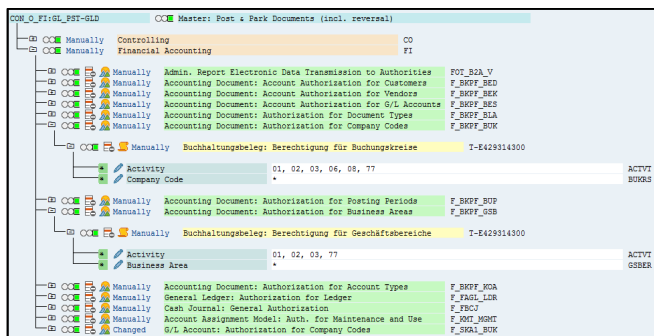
CON_O_FI:GL_PST-GLD | Master: Post & Park Documents (incl. reversal)

Manually | Controlling | CO
Manually | Financial Accounting | FI

Manually | Admin. Report Electronic Data Transmission to Authorities | FOT_B2A_V
Manually | Accounting Document: Account Authorization for Customers | F_BKPF_BED
Manually | Accounting Document: Account Authorization for Vendors | F_BKPF_BEK
Manually | Accounting Document: Account Authorization for G/L Accounts | F_BKPF_BES
Manually | Accounting Document: Authorization for Document Types | F_BKPF_BLA
Manually | Accounting Document: Authorization for Company Codes | F_BKPF_BUK

Manually | Buchhaltungsbeleg: Berechtigung für Buchungskreise | T-E429314300

* | Activity | 01, 02, 03, 06, 08, 77 | ACTVT
* | Company Code | * | BUKRS

Manually | Accounting Document: Authorization for Posting Periods | F_BKPF_BUP
Manually | Accounting Document: Authorization for Business Areas | F_BKPF_GSB

Manually | Buchhaltungsbeleg: Berechtigung für Geschäftsbereiche | T-E429314300

* | Activity | 01, 02, 03, 77 | ACTVT
* | Business Area | * | GSBER

Manually | Accounting Document: Authorization for Account Types | F_BKPF_KOA
Manually | General Ledger: Authorization for Ledger | F_FAGL_LDR
Manually | Cash Journal: General Authorization | F_FBCJ
Manually | Account Assignment Model: Auth. for Maintenance and Use | F_KMT_MGMT
Changed | G/L Account: Authorization for Company Codes | F_SKA1_BUK